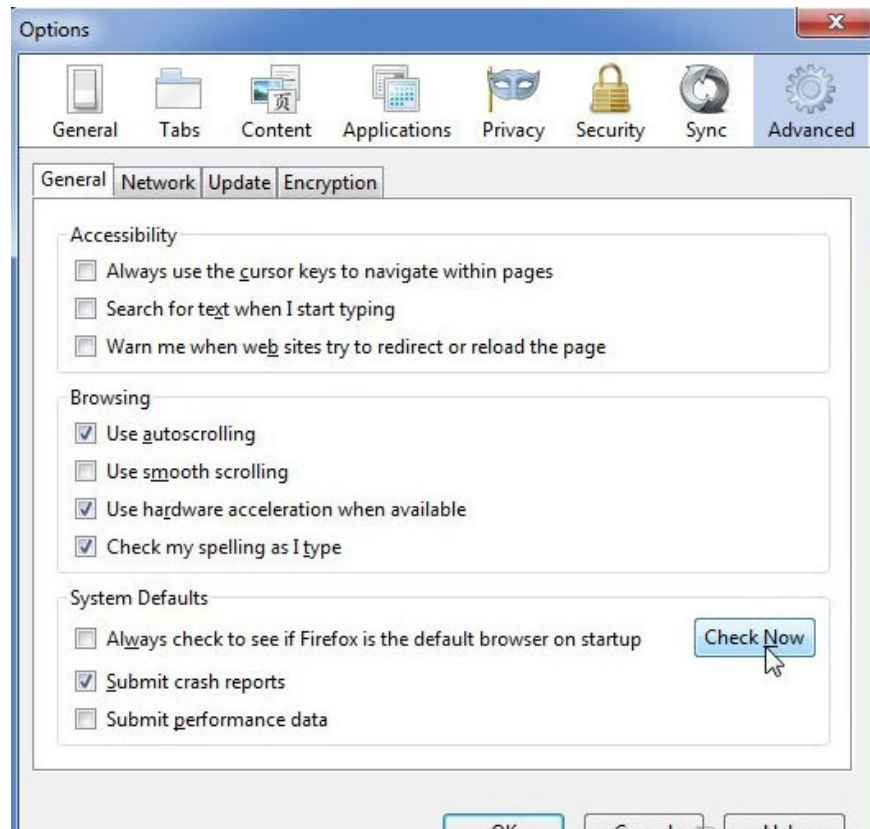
Options

General Tabs Content Applications Privacy Security Sync Advanced

General Network Update Encryption

Accessibility
Always use the cursor keys to navigate within pages
Search for text when I start typing
Warn me when web sites try to redirect or reload the page

Browsing
Use autoscrolling
Use smooth scrolling
Use hardware acceleration when available
Check my spelling as I type

System Defaults
Always check to see if Firefox is the default browser on startup
Check Now
Submit crash reports
Submit performance data

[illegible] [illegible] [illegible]